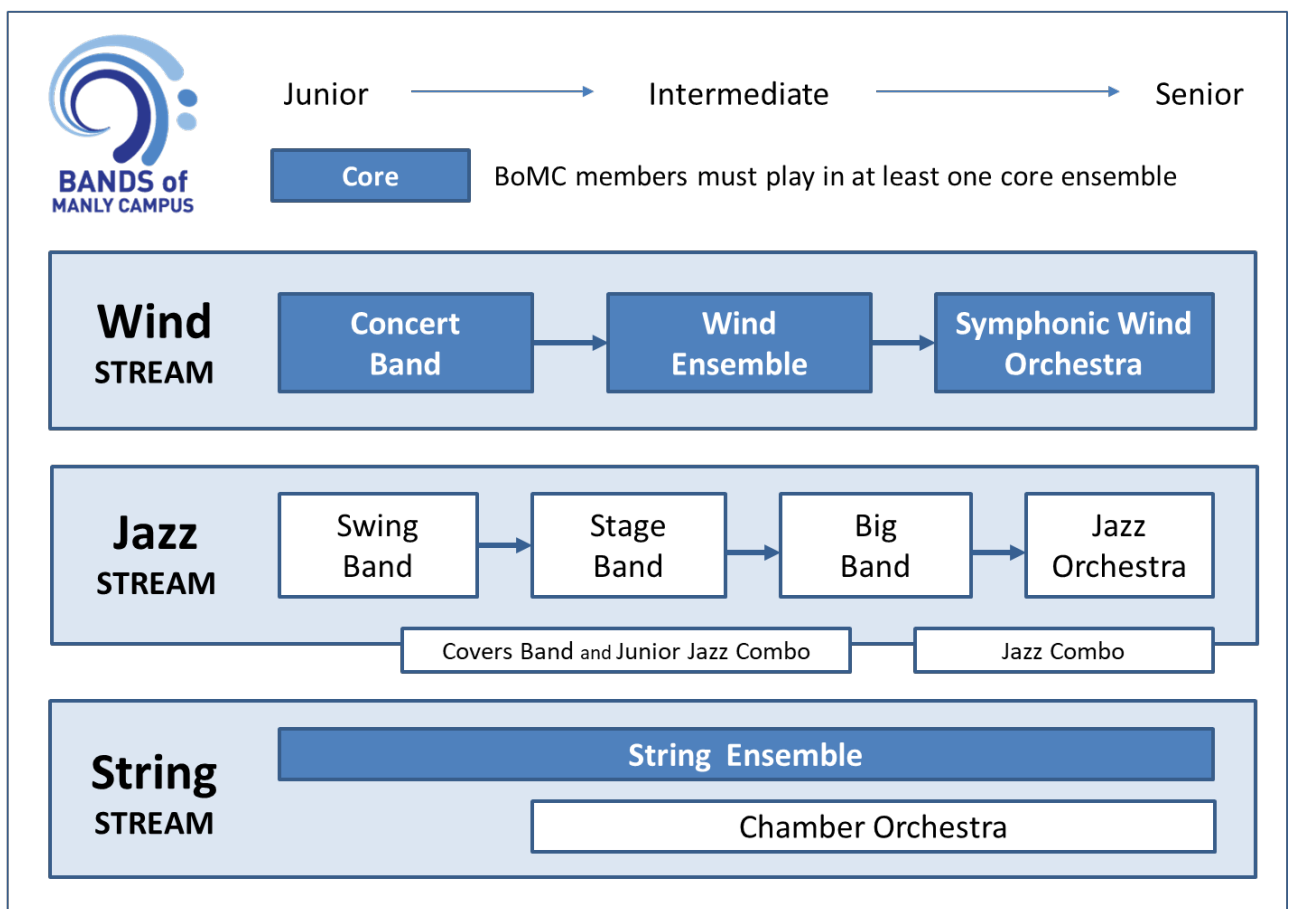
BANDS of MANLY CAMPUS

Junior → Intermediate → Senior

Core

BoMC members must play in at least one core ensemble

Wind STREAM

Concert Band → Wind Ensemble → Symphonic Wind Orchestra

Jazz STREAM

Swing Band → Stage Band → Big Band → Jazz Orchestra

Covers Band and Junior Jazz Combo

Jazz Combo

String STREAM

String Ensemble

Chamber Orchestra